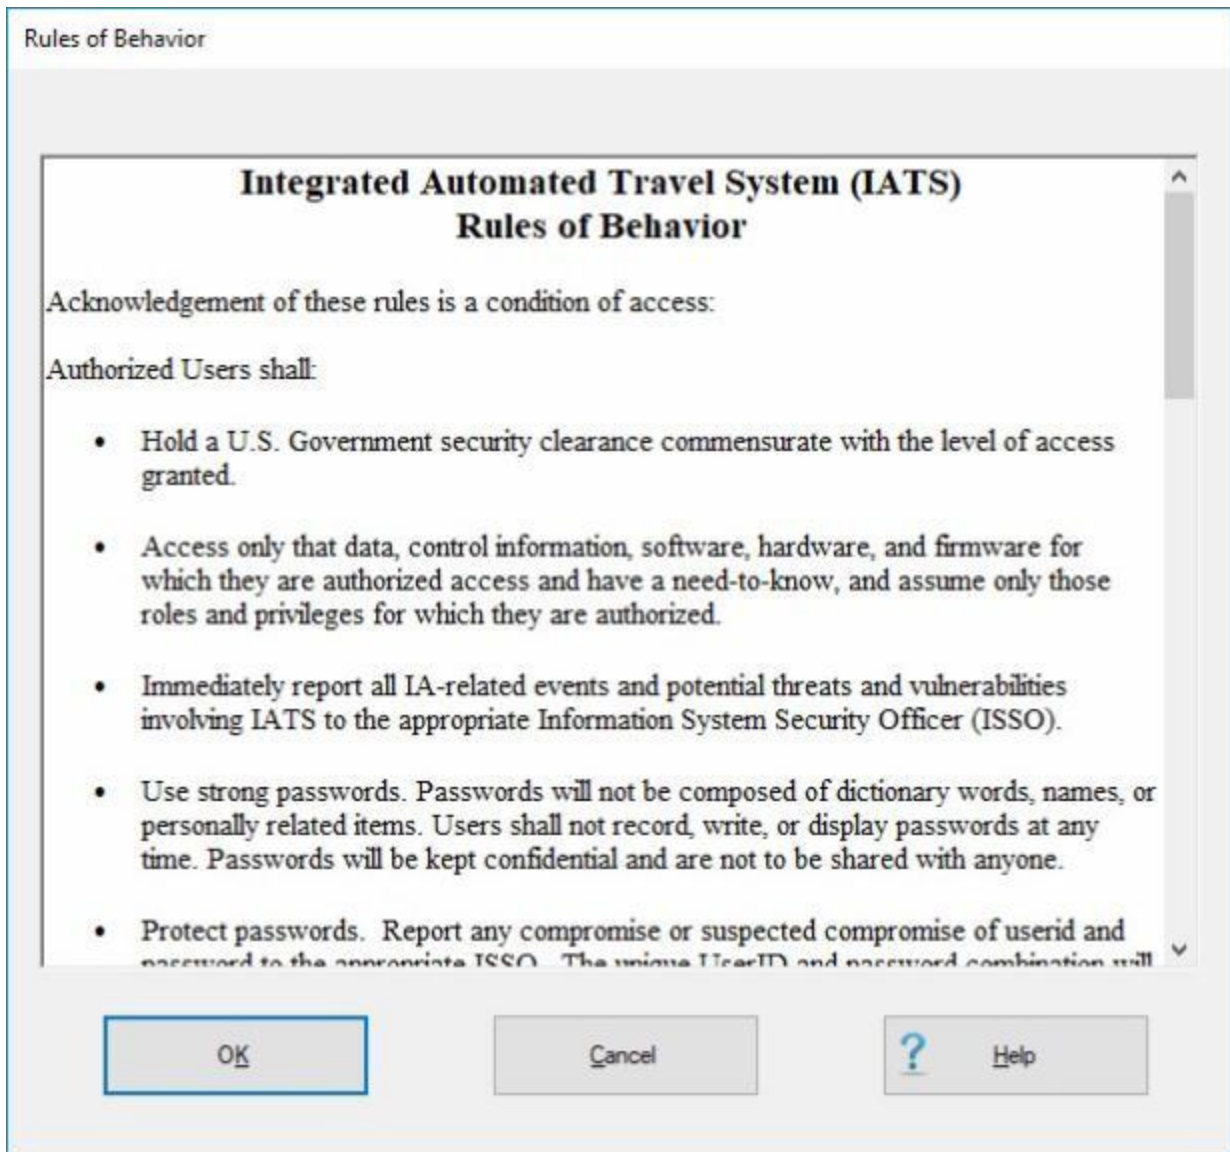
Rules of Behavior

Integrated Automated Travel System (IATS)
Rules of Behavior

Acknowledgement of these rules is a condition of access:

Authorized Users shall:

- Hold a U.S. Government security clearance commensurate with the level of access granted.

- Access only that data, control information, software, hardware, and firmware for which they are authorized access and have a need-to-know, and assume only those roles and privileges for which they are authorized.

- Immediately report all IA-related events and potential threats and vulnerabilities involving IATS to the appropriate Information System Security Officer (ISSO).

- Use strong passwords. Passwords will not be composed of dictionary words, names, or personally related items. Users shall not record, write, or display passwords at any time. Passwords will be kept confidential and are not to be shared with anyone.

- Protect passwords. Report any compromise or suspected compromise of userid and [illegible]

OK

Cancel

? Help